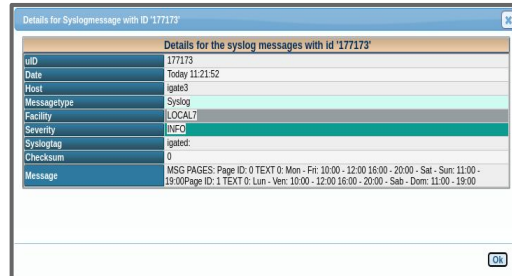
Details for Syslogmessage with ID '177173'

X

Details for the syslog messages with id '177173'

| | |
|---|---|
| uID | 177173 |
| Date | Today 11:21:52 |
| Host | igate3 |
| Messagetype | Syslog |
| Facility | LOCAL7 |
| Severity | INFO |
| Syslogtag | igated: |
| Checksum | 0 |
| Message | MSG PAGES: Page ID: 0 TEXT 0: Mon - Fri: 10:00 - 12:00 16:00 - 20:00 - Sat - Sun: 11:00 - 19:00Page ID: 1 TEXT 0: Lun - Ven: 10:00 - 12:00 16:00 - 20:00 - Sab - Dom: 11:00 - 19:00 |

Ok